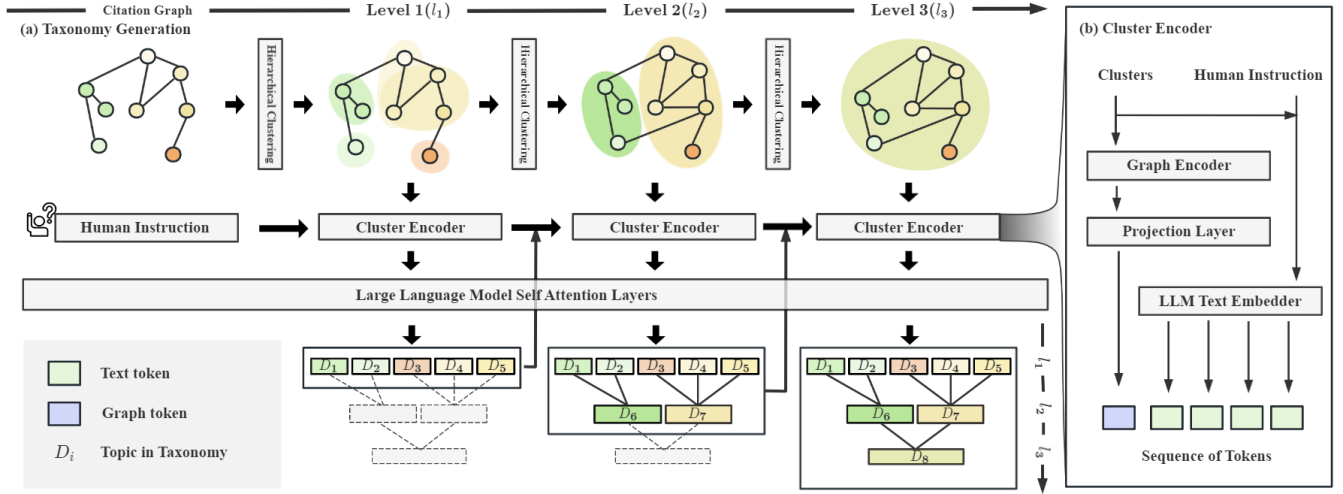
Citation Graph

(a) Taxonomy Generation

Level 1($l_1$)

Level 2($l_2$)

Level 3($l_3$)

Hierarchical Clustering

Hierarchical Clustering

Hierarchical Clustering

Human Instruction

Cluster Encoder

Cluster Encoder

Cluster Encoder

Large Language Model Self Attention Layers

Text token

Graph token

$D_i$ Topic in Taxonomy

$D_1$ $D_2$ $D_3$ $D_4$ $D_5$

$D_1$ $D_2$ $D_3$ $D_4$ $D_5$

$D_6$ $D_7$

$D_1$ $D_2$ $D_3$ $D_4$ $D_5$

$D_6$ $D_7$

$D_8$

$l_1$

$l_2$

$l_3$

(b) Cluster Encoder

Clusters

Human Instruction

Graph Encoder

Projection Layer

LLM Text Embedder

Sequence of Tokens